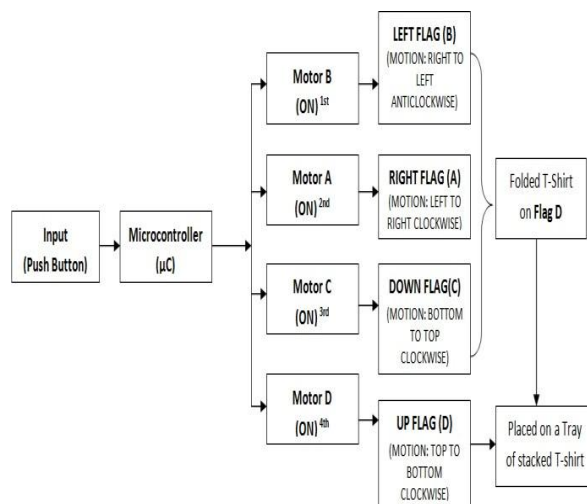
Input
(Push Button)

Microcontroller
(μC)

Motor B
(ON) $^{1st}$

LEFT FLAG (B)
(MOTION: RIGHT TO LEFT ANTICLOCKWISE)

Motor A
(ON) $^{2nd}$

RIGHT FLAG (A)
(MOTION: LEFT TO RIGHT CLOCKWISE)

Motor C
(ON) $^{3rd}$

DOWN FLAG(C)
(MOTION: BOTTOM TO TOP CLOCKWISE)

Motor D
(ON) $^{4th}$

UP FLAG (D)
(MOTION: TOP TO BOTTOM CLOCKWISE)

Folded T-Shirt on Flag D

Placed on a Tray of stacked T-shirt